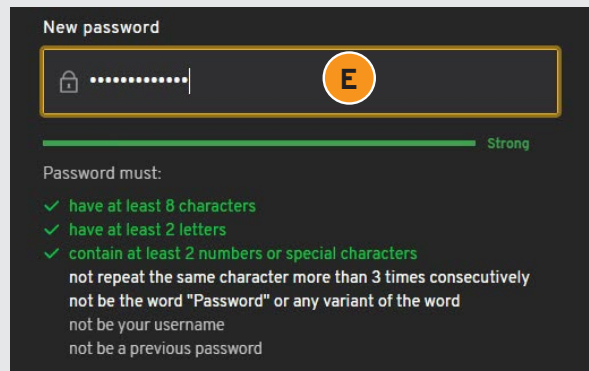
New password

•••••••••••••

E

Strong

Password must:

✓ have at least 8 characters
✓ have at least 2 letters
✓ contain at least 2 numbers or special characters
not repeat the same character more than 3 times consecutively
not be the word "Password" or any variant of the word
not be your username
not be a previous password